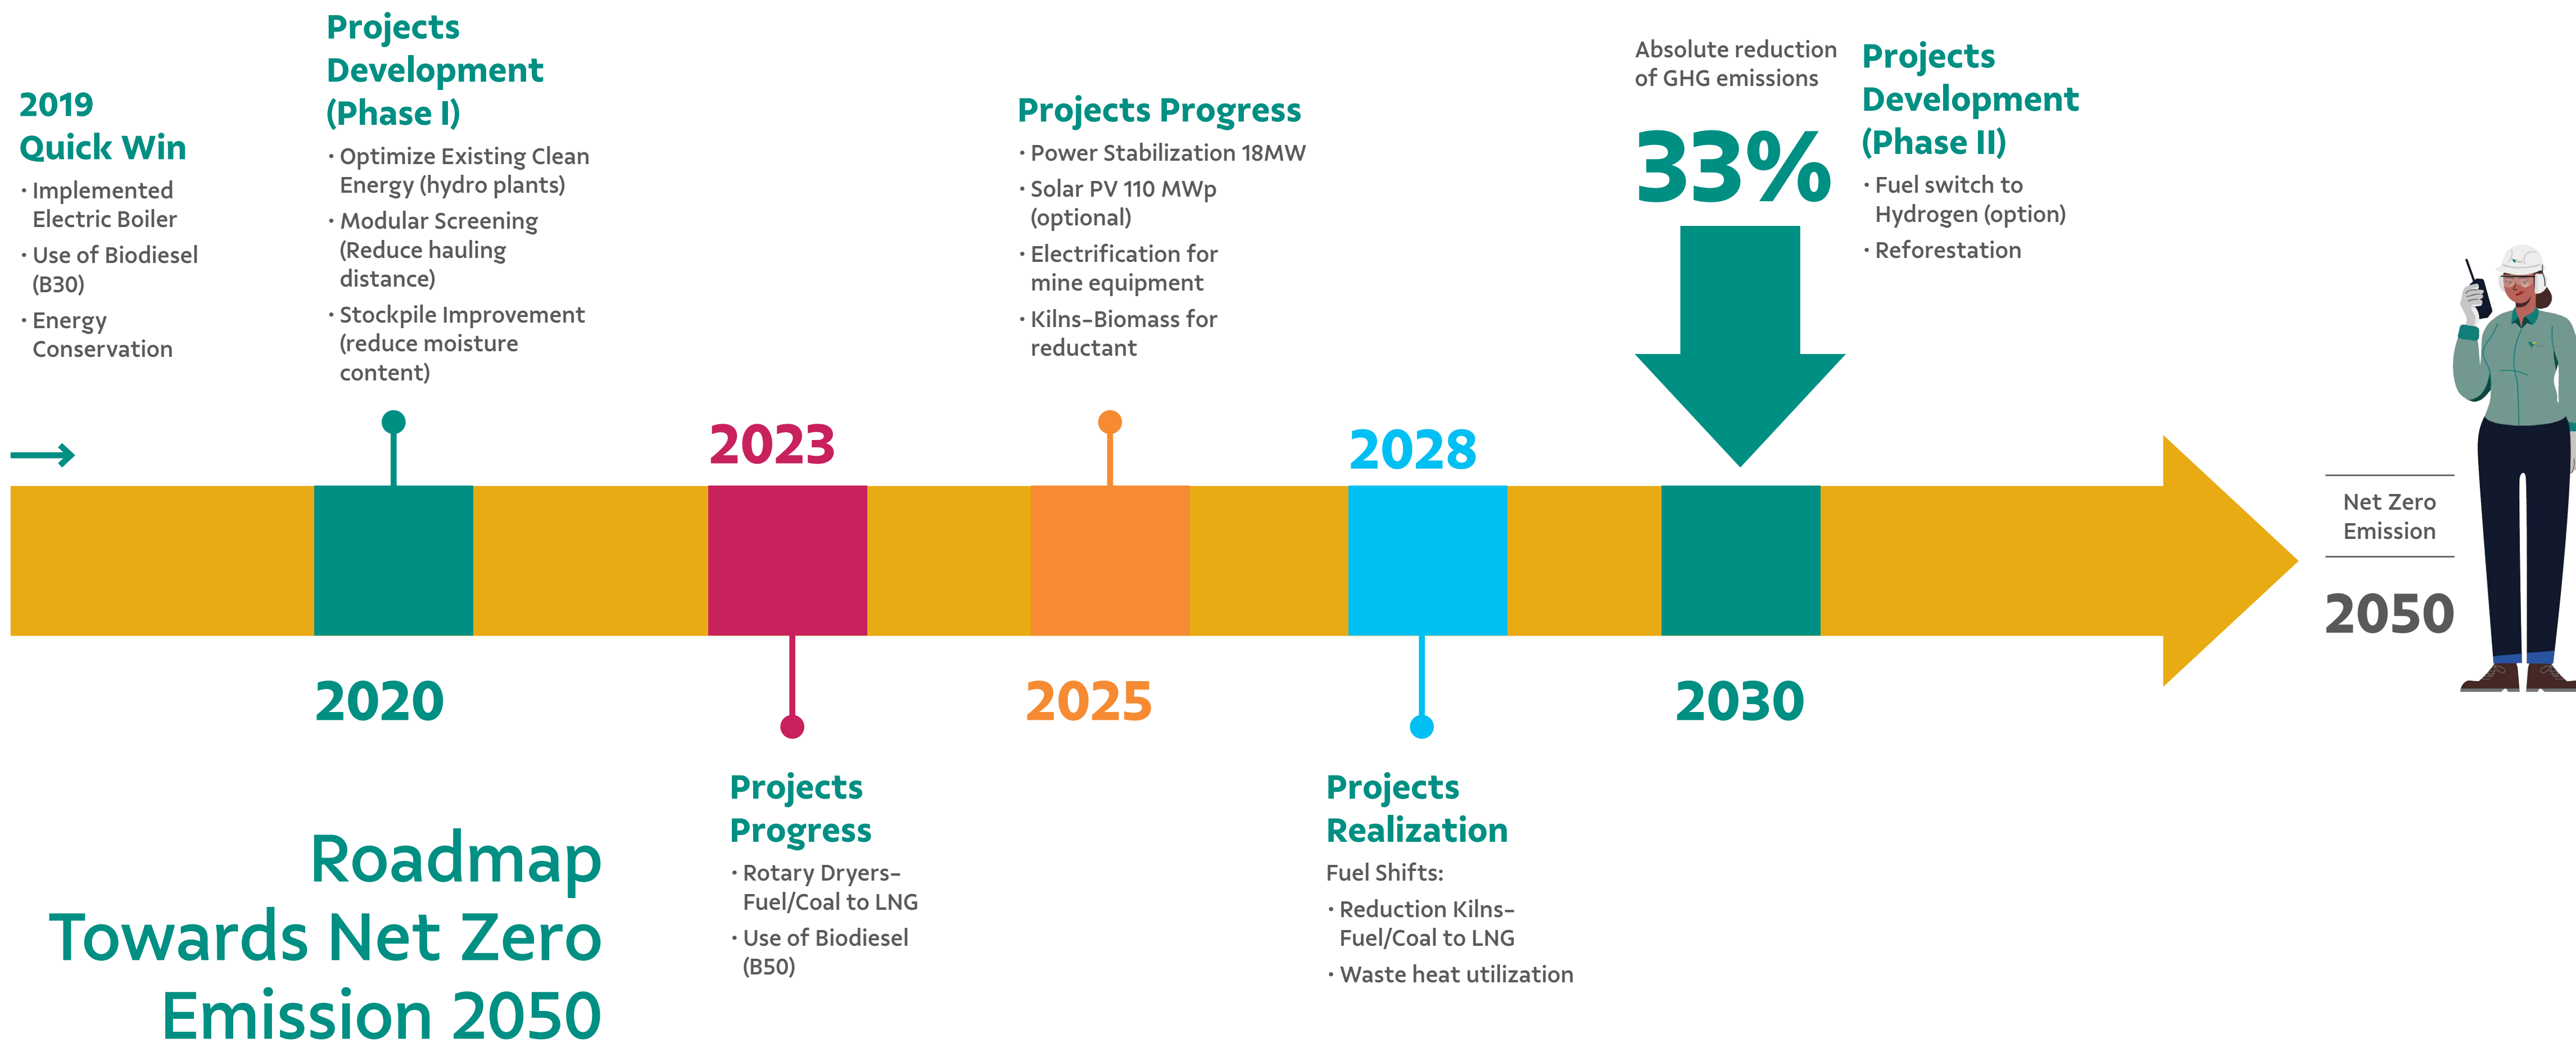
2019
Quick Win

- Implemented Electric Boiler
- Use of Biodiesel (B30)
- Energy Conservation

Projects Development (Phase I)

- Optimize Existing Clean Energy (hydro plants)
- Modular Screening (Reduce hauling distance)
- Stockpile Improvement (reduce moisture content)

Projects Progress

- Power Stabilization 18MW
- Solar PV 110 MWp (optional)
- Electrification for mine equipment
- Kilns-Biomass for reductant

Absolute reduction of GHG emissions

33%

Projects Development (Phase II)

- Fuel switch to Hydrogen (option)
- Reforestation

2023

2028

Net Zero Emission

2050

2020

2025

2030

Projects Progress

- Rotary Dryers-Fuel/Coal to LNG
- Use of Biodiesel (B50)

Projects Realization

Fuel Shifts:

- Reduction Kilns-Fuel/Coal to LNG
- Waste heat utilization

Roadmap Towards Net Zero Emission 2050